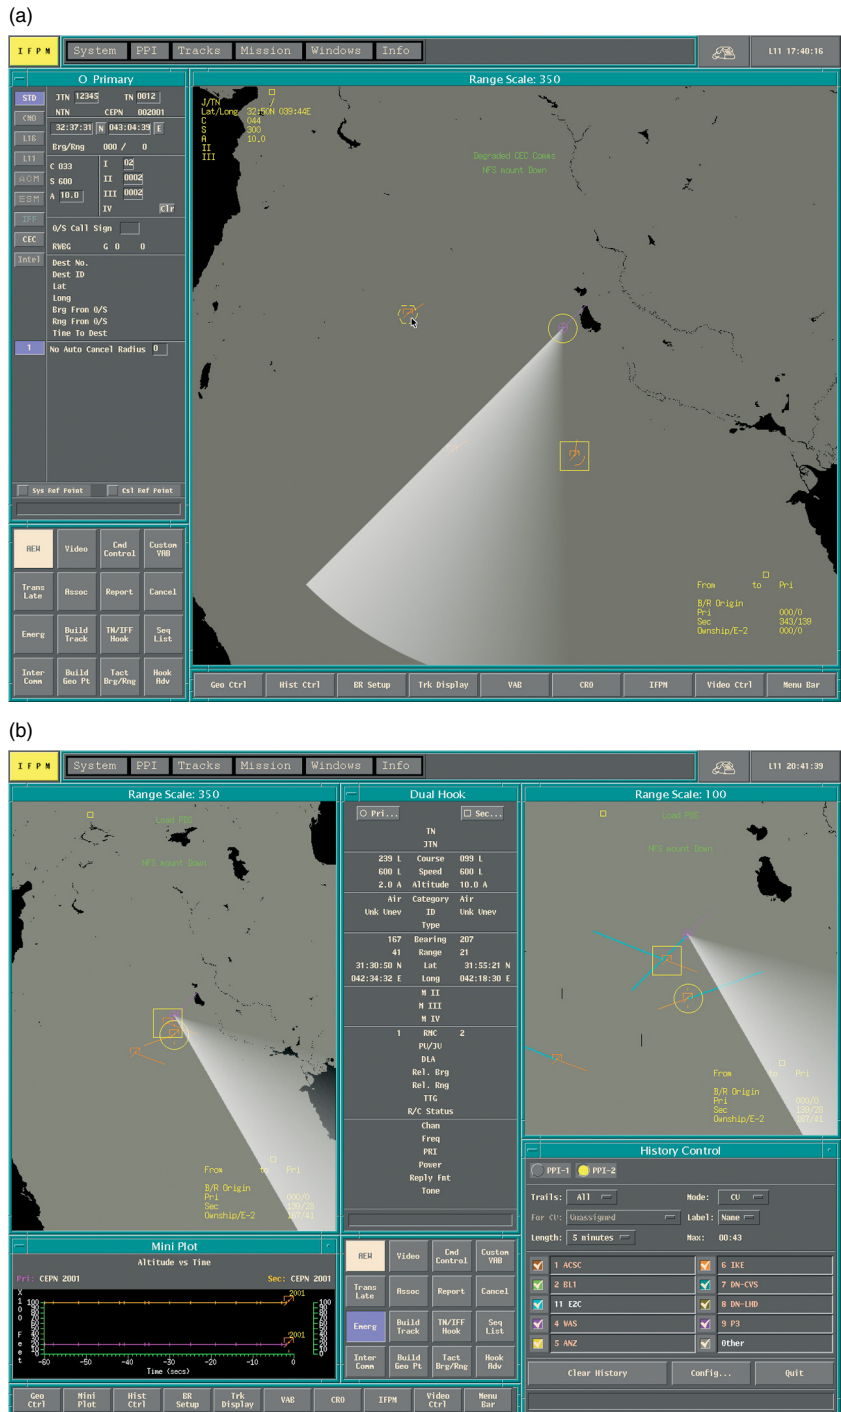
(a)

I F P M | System | PPI | Tracks | Mission | Windows | Info | L11 17:40:16

O Primary

STD | CMD | L16 | L11 | ACM | ESM | IFF | CEC | Intel

JTN 12345 TN 0012
NTN CEPN 002001
32:37:31 N 043:04:39 E
Brg/Rng 000 / 0

C 033 I 02
S 600 II 0002
A 10.0 III 0002
IV Clr

O/S Call Sign
RWBG G 0 0

Dest No.
Dest ID
Lat
Long
Brg From O/S
Rng From O/S
Time To Dest

1 No Auto Cancel Radius 0

Sys Ref Point Csl Ref Point

AEW | Video | Cmd Control | Custom VAB
Trans Late | Assoc | Report | Cancel
Emerg | Build Track | TN/IFF Hook | Seq List
Inter Comm | Build Geo Pt | Tact Brg/Rng | Hook Adv

Range Scale: 350

J/TN
Lat/Long 32:50N 039:44E
C 044
S 300
A 10.0
II
III

Degraded CEC Comms
NFS mount Down

From to Pri
B/R Origin
Pri 000/0
Sec 343/139
Ownship/E-2 000/0

Geo Ctrl | Hist Ctrl | BR Setup | Trk Display | VAB | CRO | IFPM | Video Ctrl | Menu Bar

(b)

I F P M | System | PPI | Tracks | Mission | Windows | Info | L11 20:41:39

Range Scale: 350

Load PDS
NFS mount Down

From to Pri
B/R Origin
Pri 000/0
Sec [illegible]
Ownship/E-2 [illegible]

Dual Hook

Pri... Sec...

| | TN | |
|---|---|---|
| | JTN | |
| 239 L | Course | 099 L |
| 600 L | Speed | 600 L |
| 2.0 A | Altitude | 10.0 A |
| Air | Category | Air |
| Unk Unev | ID | Unk Unev |
| | Type | |
| 167 | Bearing | 207 |
| 41 | Range | 21 |
| 31:30:50 N | Lat | 31:55:21 N |
| 042:34:32 E | Long | 042:18:30 E |
| | M II | |
| | M III | |
| | M IV | |
| 1 | RMC | 2 |
| | PU/JU | |
| | DLA | |
| | Rel. Brg | |
| | Rel. Rng | |
| | TTG | |
| | R/C Status | |
| | Chan | |
| | Freq | |
| | PRI | |
| | Power | |
| | Reply Fmt | |
| | Tone | |

Range Scale: 100

Load PDS
NFS mount Down

From to Pri
B/R Origin
Pri 000/0
Sec 139/20
Ownship/E-2 187/41

Mini Plot

Altitude vs Time

Pri: CEPN 2001 Sec: CEPN 2001

X 1 0 0 Feet
100 90 80 70 60 50 40 30 20 10 0
2001
2001
-60 -50 -40 -30 -20 -10 0
Time (secs)

AEW | Video | Cmd Control | Custom VAB
Trans Late | Assoc | Report | Cancel
Emerg | Build Track | TN/IFF Hook | Seq List
Inter Comm | Build Geo Pt | Tact Brg/Rng | Hook Adv

History Control

PPI-1 PPI-2
Trails: All Mode: CU
For CU: Unassigned Label: Name
Length: 5 minutes Max: 00:43

1 ACSC | 6 IKE
2 BL1 | 7 DN-CVS
11 E2C | 8 DN-LHD
4 WAS | 9 P3
5 ANZ | Other

Clear History | Config... | Quit

Geo Ctrl | Mini Plot | Hist Ctrl | BR Setup | Trk Display | VAB | CRO | IFPM | Video Ctrl | Menu Bar